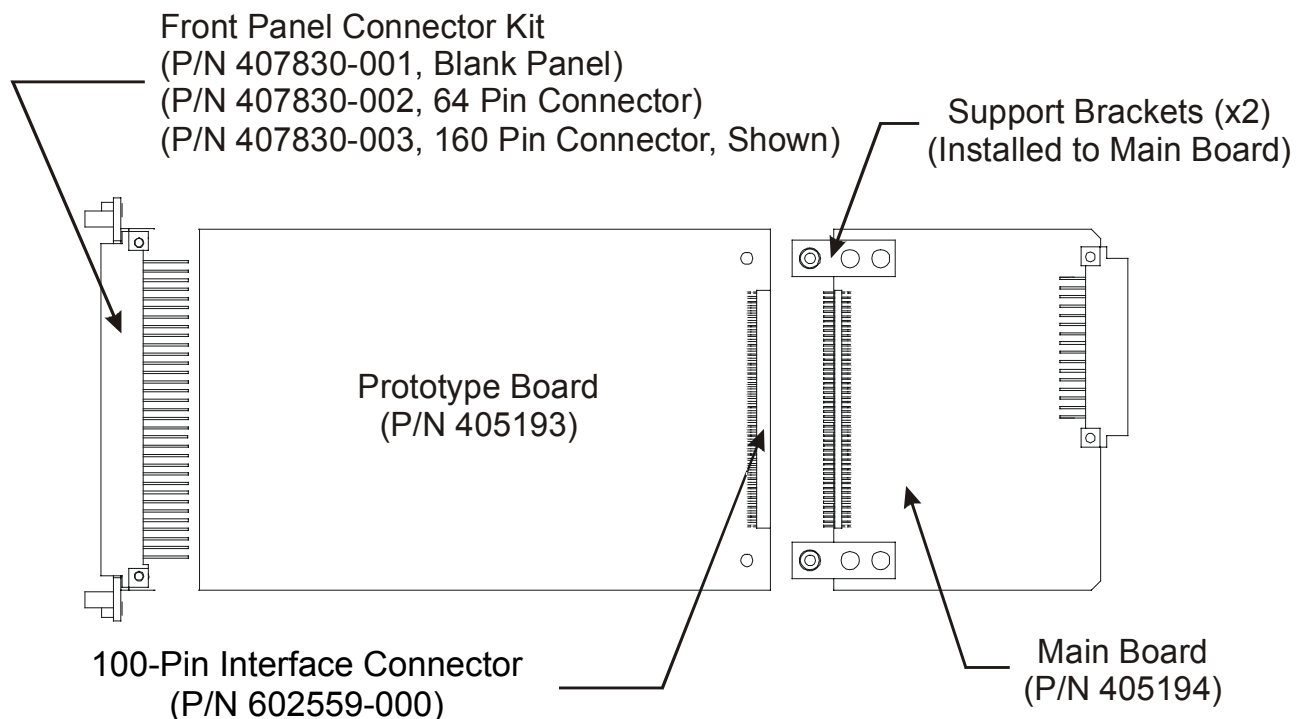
Front Panel Connector Kit
(P/N 407830-001, Blank Panel)
(P/N 407830-002, 64 Pin Connector)
(P/N 407830-003, 160 Pin Connector, Shown)

Support Brackets (x2)
(Installed to Main Board)

Prototype Board
(P/N 405193)

100-Pin Interface Connector
(P/N 602559-000)

Main Board
(P/N 405194)